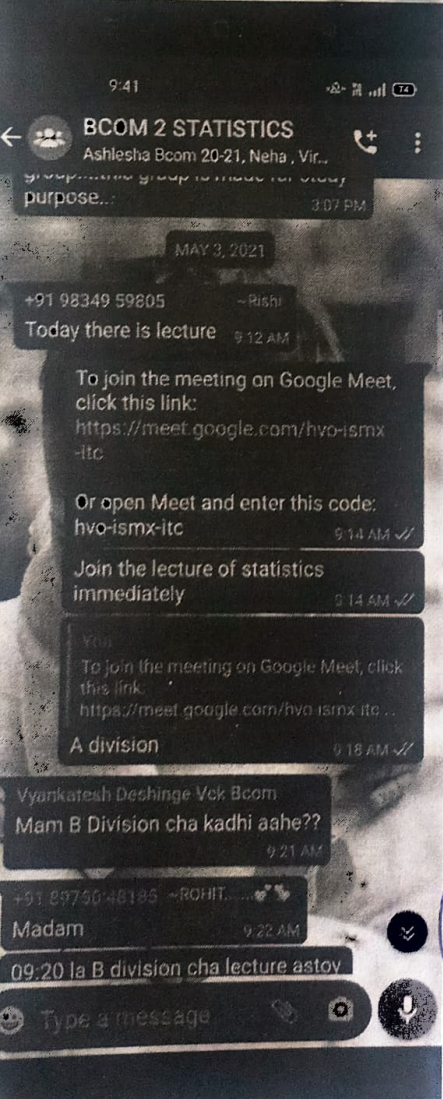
9:41

74

BCOM 2 STATISTICS

Ashlesha Bcom 20-21, Neha , Vir...

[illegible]

purpose...

3:07 PM

MAY 3, 2021

+91 98349 59805 ~Rishi

Today there is lecture 9:12 AM

To join the meeting on Google Meet, click this link: https://meet.google.com/hvo-ismx-itc

Or open Meet and enter this code: hvo-ismx-itc

9:14 AM

Join the lecture of statistics immediately

9:14 AM

You

To join the meeting on Google Meet, click this link: https://meet.google.com/hvo-ismx-itc ...

A division

9:18 AM

Vyankatesh Deshinge Vck Bcom

Mam B Division cha kadhi aahe??

9:21 AM

+91 89750 48185 ~ROHIT.....

Madam

9:22 AM

09:20 la B division cha lecture astoy

Type a message